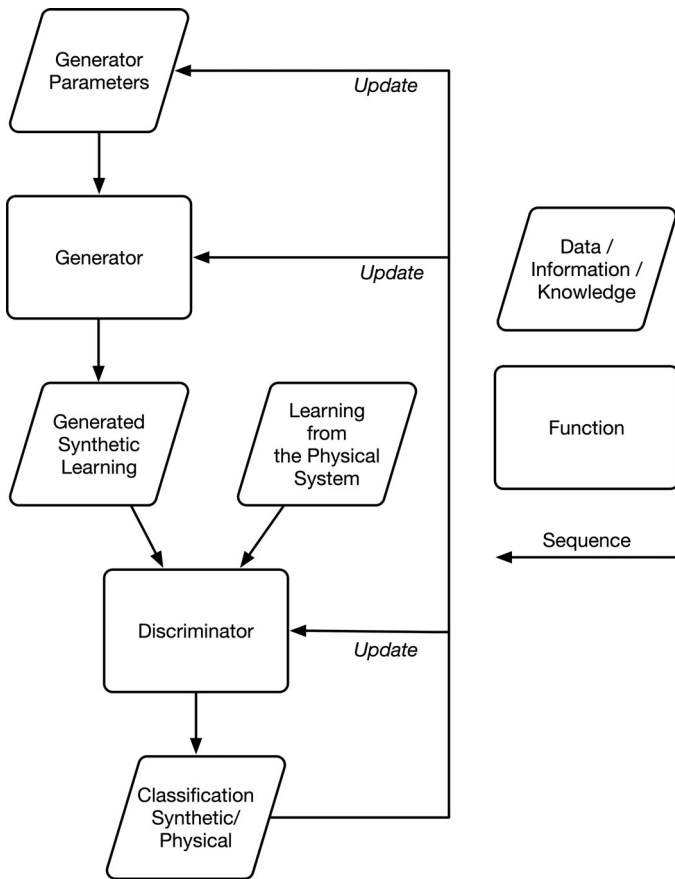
Generator Parameters

Update

Generator

Update

Data / Information / Knowledge

Generated Synthetic Learning

Learning from the Physical System

Function

Sequence

Discriminator

Update

Classification Synthetic/ Physical